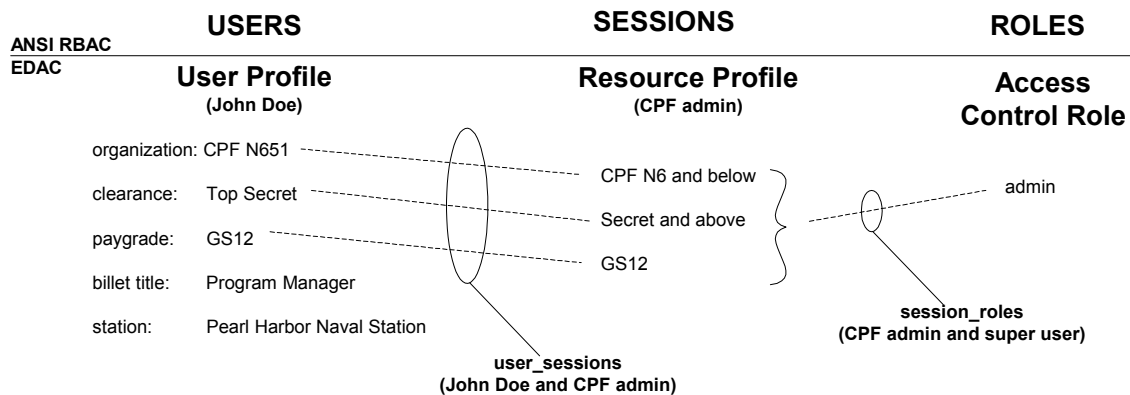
ANSI RBAC

EDAC

USERS

SESSIONS

ROLES

User Profile
(John Doe)

Resource Profile
(CPF admin)

Access Control Role

organization: CPF N651

clearance: Top Secret

paygrade: GS12

billet title: Program Manager

station: Pearl Harbor Naval Station

CPF N6 and below

Secret and above

GS12

admin

session_roles
(CPF admin and super user)

user_sessions
(John Doe and CPF admin)